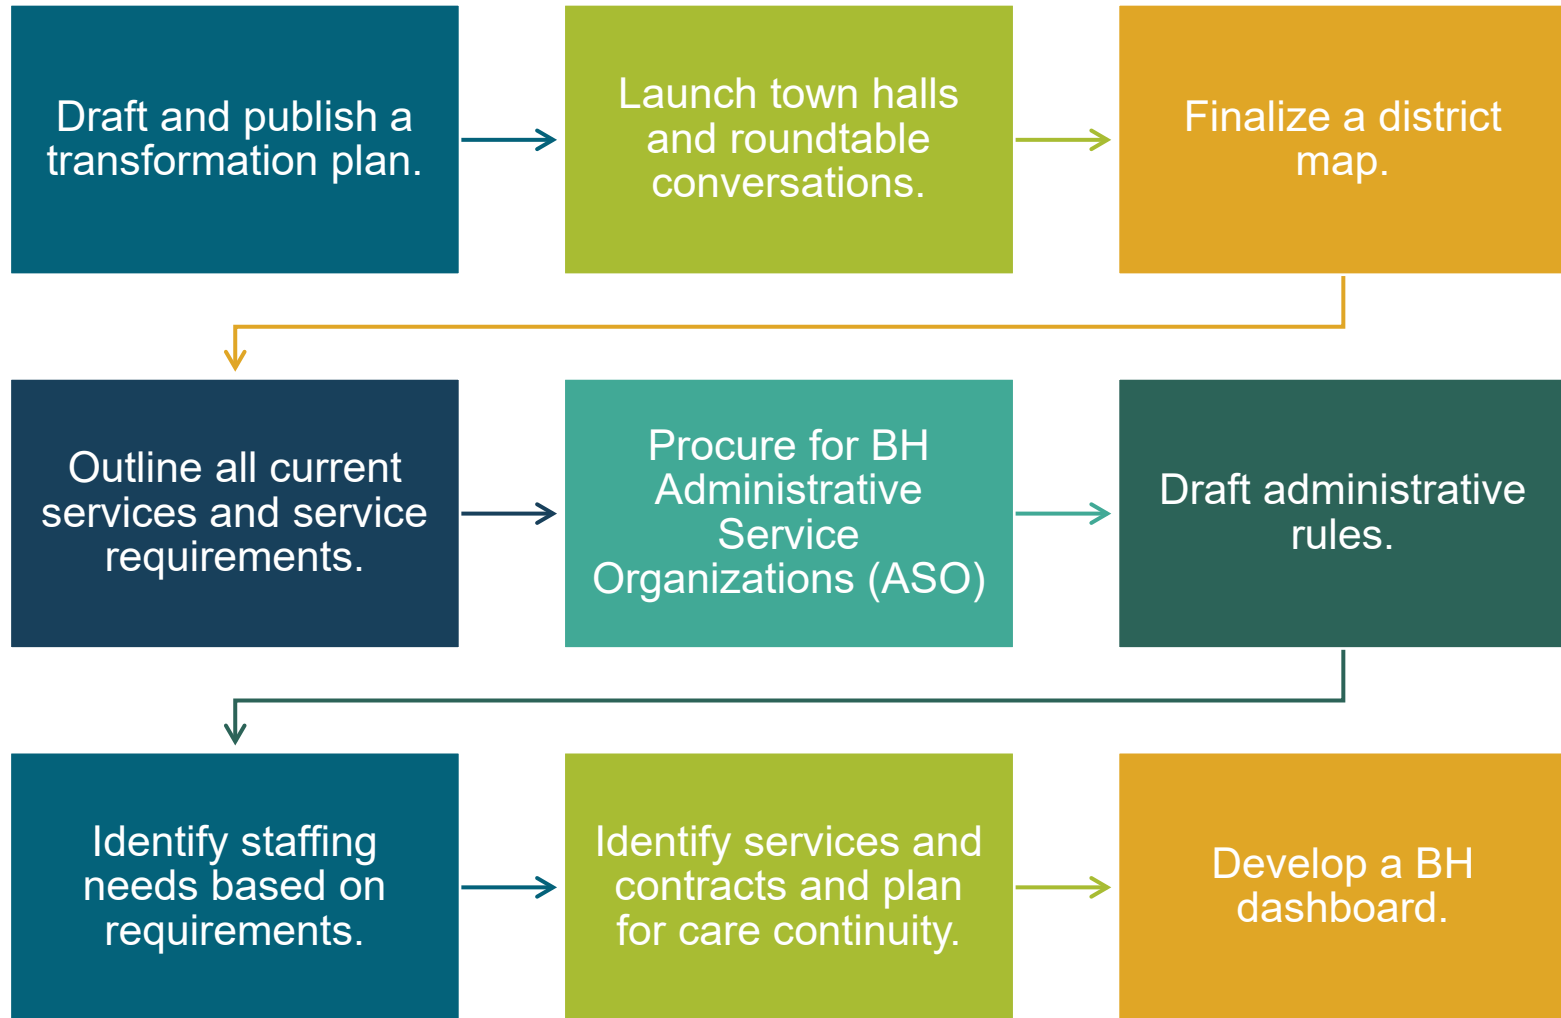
Draft and publish a transformation plan.

Launch town halls and roundtable conversations.

Finalize a district map.

Outline all current services and service requirements.

Procure for BH Administrative Service Organizations (ASO)

Draft administrative rules.

Identify staffing needs based on requirements.

Identify services and contracts and plan for care continuity.

Develop a BH dashboard.